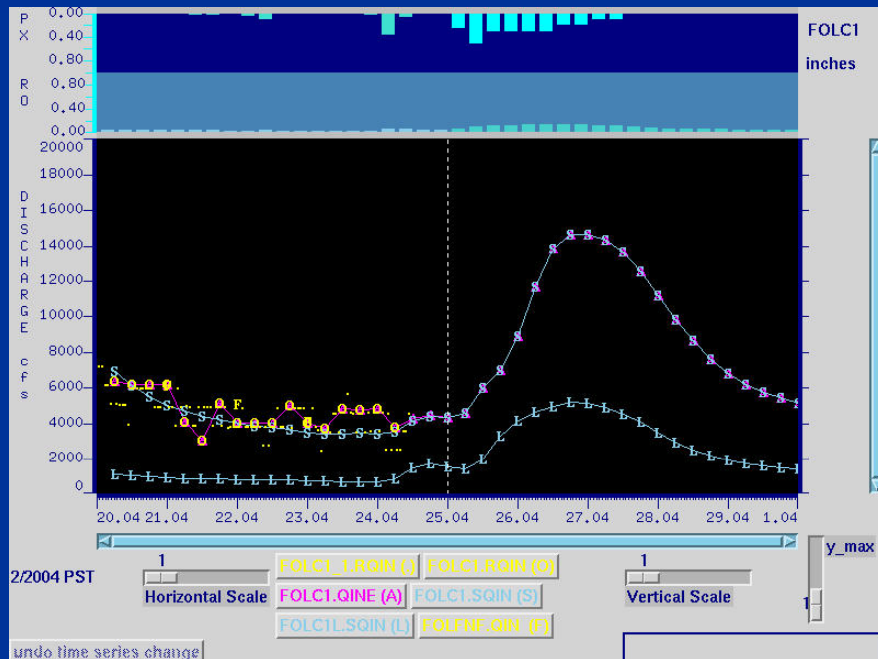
P X
0.00
0.40
0.80
R O
0.80
0.40
0.00

FOLC1
inches

D I S C H A R G E
cfs

20000
18000
16000
14000
12000
10000
8000
6000
4000
2000
0

20.04 21.04 22.04 23.04 24.04 25.04 26.04 27.04 28.04 29.04 1.04

2/2004 PST

1
Horizontal Scale

FOLC1_1.RQIN (;)
FOLC1.RQIN (O)
FOLC1.QINE (A)
FOLC1.SQIN (S)
FOLC1L.SQIN (L)
FOLFNF.QIN (F)

1
Vertical Scale

y_max
1

undo time series change